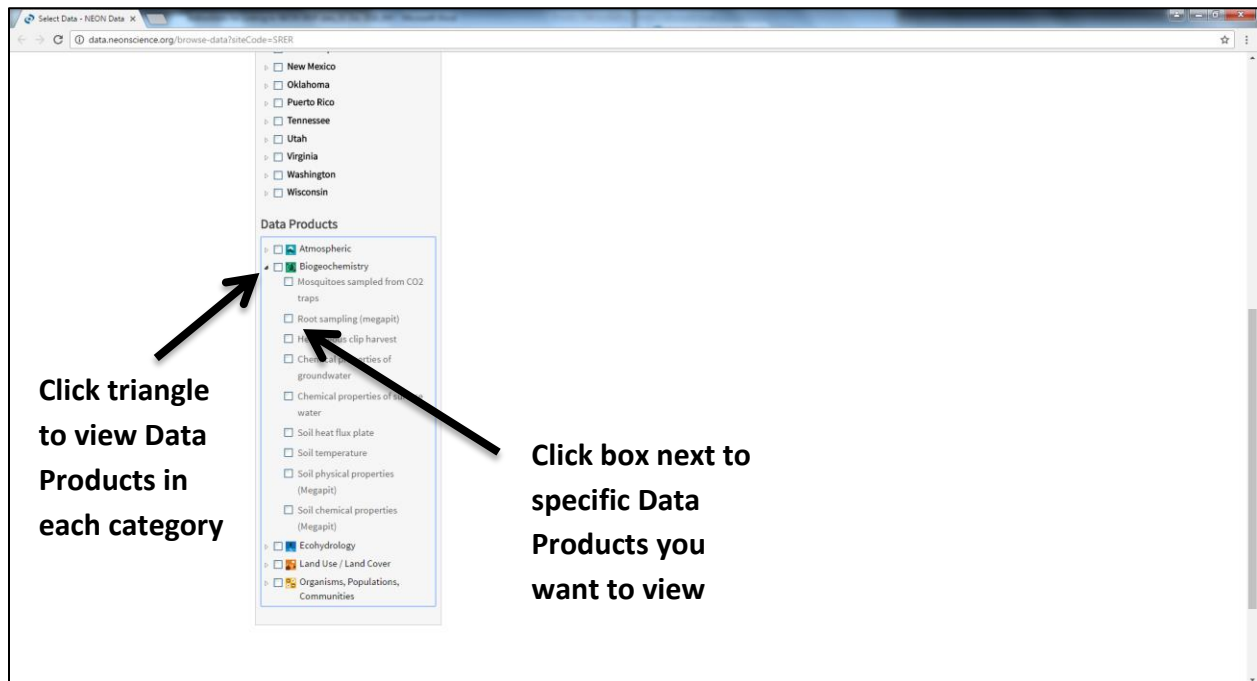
Select Data - NEON Data ×

data.neonscience.org/browse-data?siteCode=SRER

New Mexico
Oklahoma
Puerto Rico
Tennessee
Utah
Virginia
Washington
Wisconsin

Data Products

Atmospheric
Biogeochemistry
Mosquitoes sampled from CO2 traps
Root sampling (megapit)
He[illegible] clip harvest
Chem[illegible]rties of groundwater
Chemical properties of su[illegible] water
Soil heat flux plate
Soil temperature
Soil physical properties (Megapit)
Soil chemical properties (Megapit)
Ecohydrology
Land Use / Land Cover
Organisms, Populations, Communities

Click triangle to view Data Products in each category

Click box next to specific Data Products you want to view